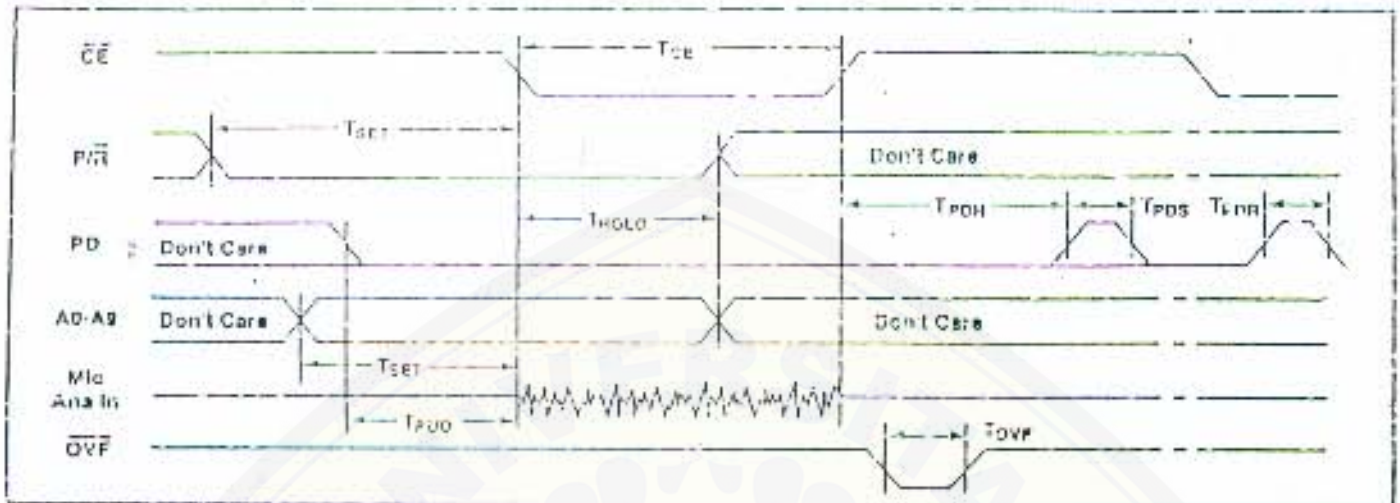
$\overline{CE}$

$T_{CE}$

$P/\overline{R}$

$T_{SET}$

Don't Care

PD

Don't Care

$T_{HOLD}$

$T_{PDH}$

$T_{PDS}$

$T_{PDR}$

A0-A9

Don't Care

Don't Care

Mic

Ana In

$T_{SET}$

$T_{PUD}$

$\overline{OVF}$

$T_{OVF}$